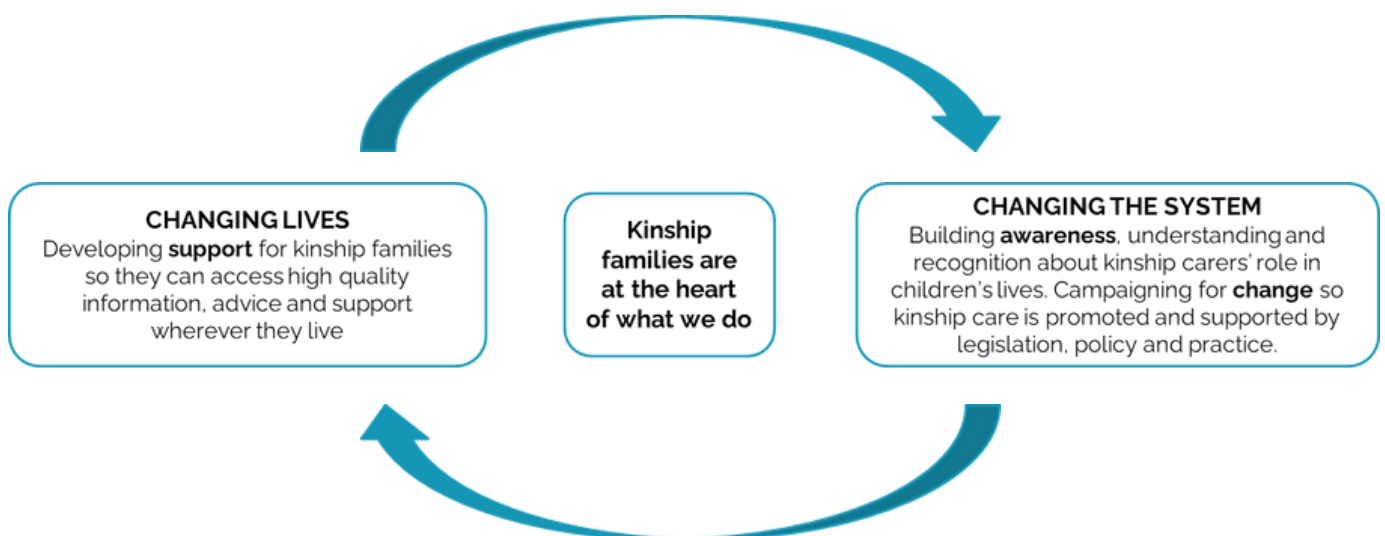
CHANGING LIVES
Developing **support** for kinship families so they can access high quality information, advice and support wherever they live

**Kinship families are at the heart of what we do**

CHANGING THE SYSTEM
Building **awareness**, understanding and recognition about kinship carers' role in children's lives. Campaigning for **change** so kinship care is promoted and supported by legislation, policy and practice.